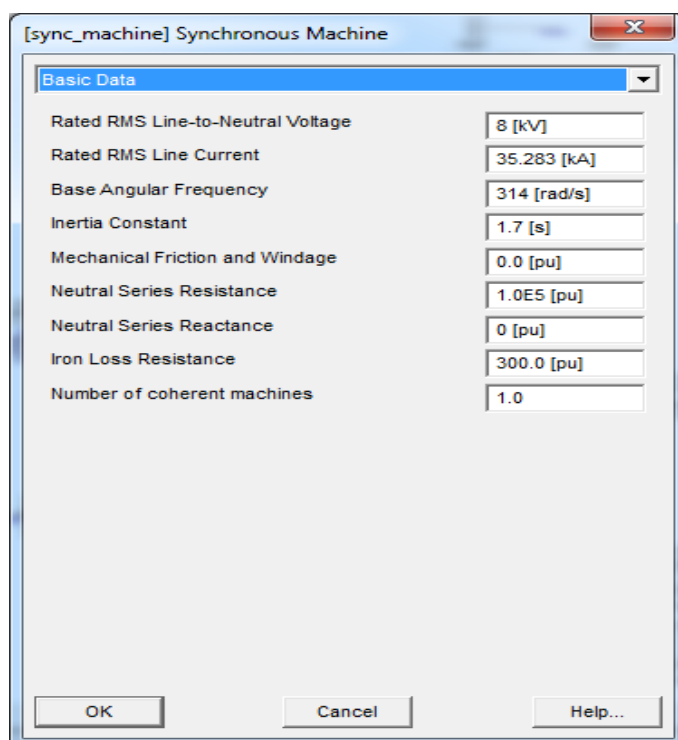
[sync_machine] Synchronous Machine

Basic Data

Rated RMS Line-to-Neutral Voltage 8 [kV]
Rated RMS Line Current 35.283 [kA]
Base Angular Frequency 314 [rad/s]
Inertia Constant 1.7 [s]
Mechanical Friction and Windage 0.0 [pu]
Neutral Series Resistance 1.0E5 [pu]
Neutral Series Reactance 0 [pu]
Iron Loss Resistance 300.0 [pu]
Number of coherent machines 1.0

OK
Cancel
Help...